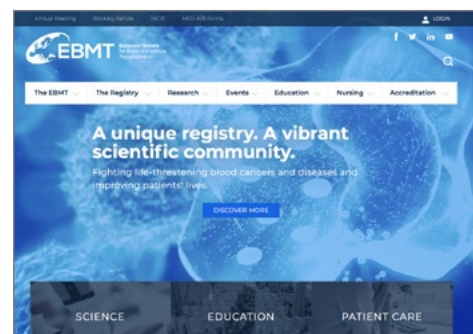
Annual Meeting Working Parties JACIE MED-A28 Forms

LOGIN

EBMT European Society for Blood and Marrow Transplantation

The EBMT The Registry Research Events Education Nursing Accreditation

A unique registry. A vibrant scientific community.

Fighting life-threatening blood cancers and diseases and improving patients' lives.

DISCOVER MORE

SCIENCE

EDUCATION

PATIENT CARE